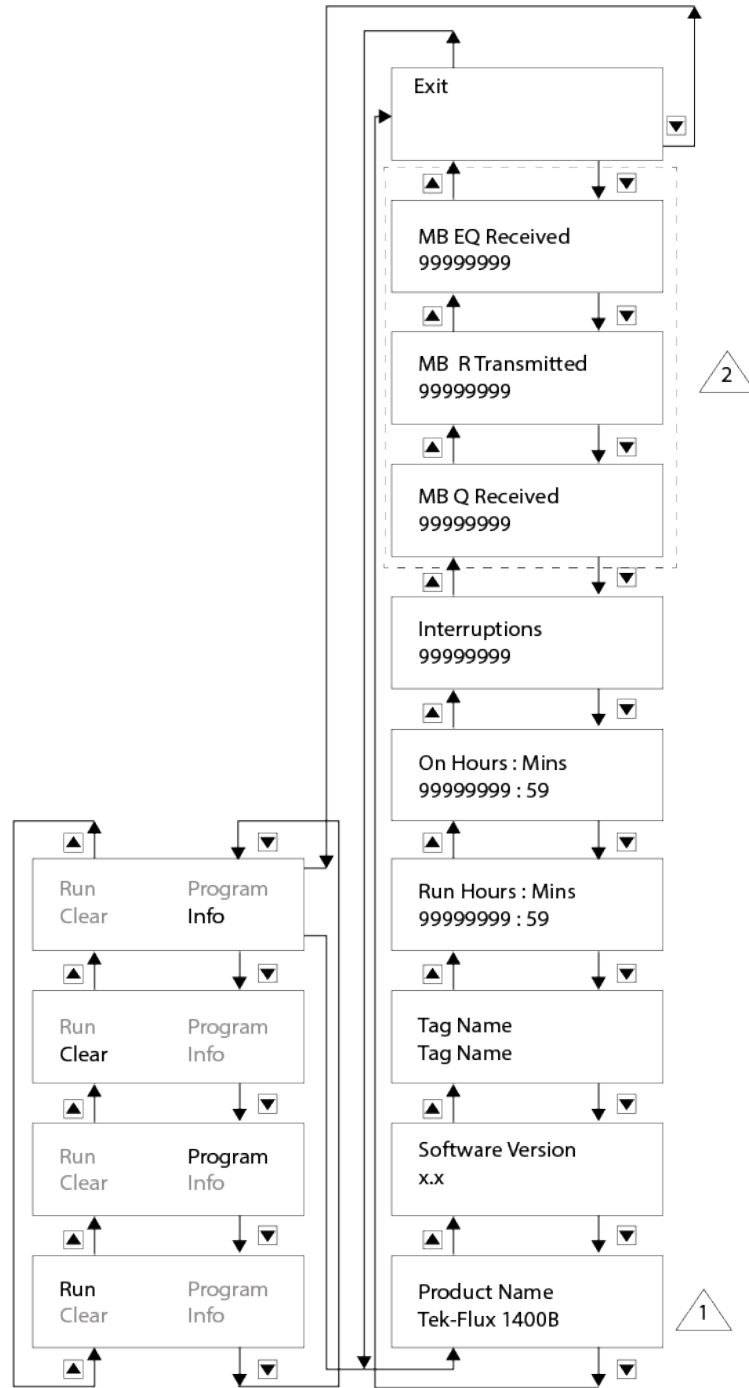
Exit

MB EQ Received
99999999

MB R Transmitted
99999999

2

MB Q Received
99999999

Interruptions
99999999

On Hours : Mins
99999999 : 59

Run Hours : Mins
99999999 : 59

Tag Name
Tag Name

Software Version
x.x

Product Name
Tek-Flux 1400B

1

Run Program
Clear Info

Run Program
Clear Info

Run Program
Clear Info

Run Program
Clear Info